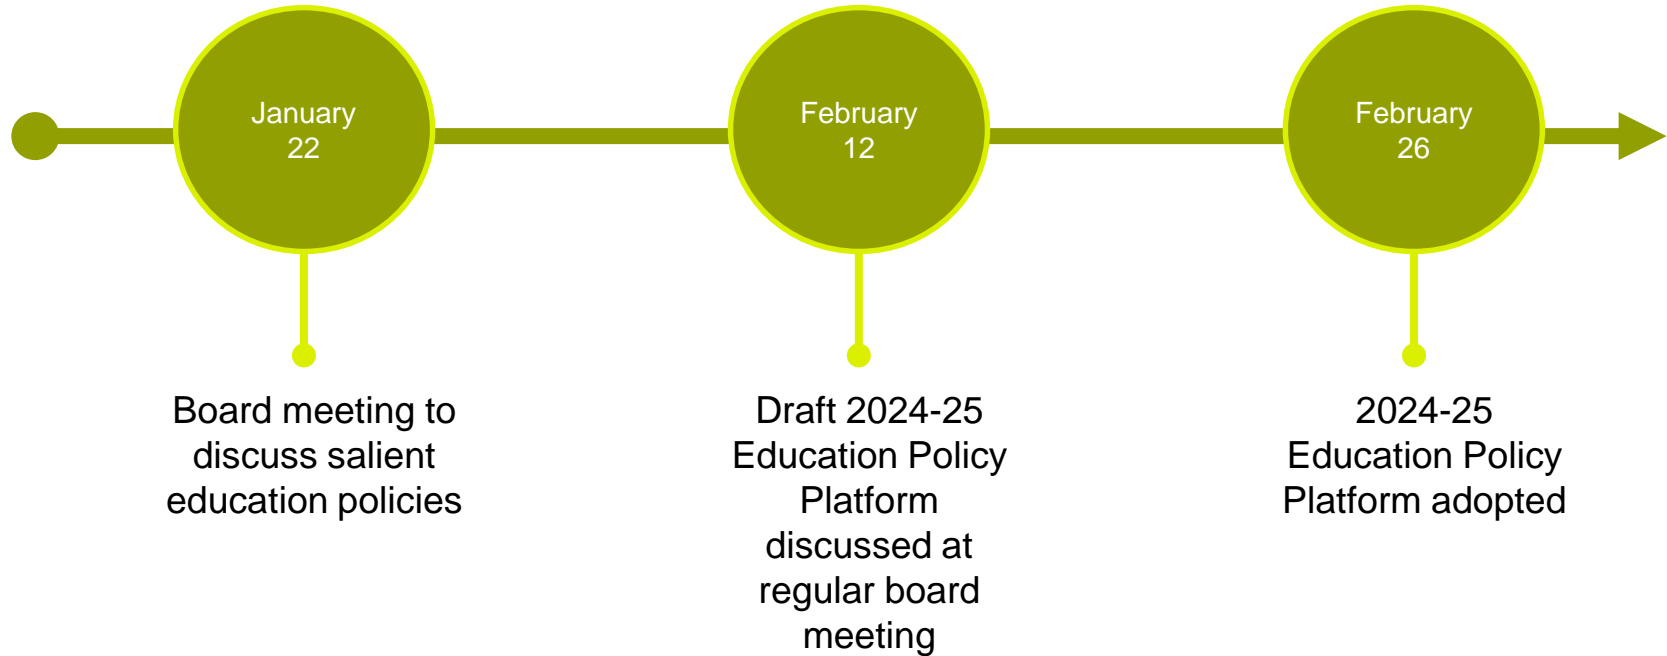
January 22

Board meeting to discuss salient education policies

February 12

Draft 2024-25 Education Policy Platform discussed at regular board meeting

February 26

2024-25 Education Policy Platform adopted